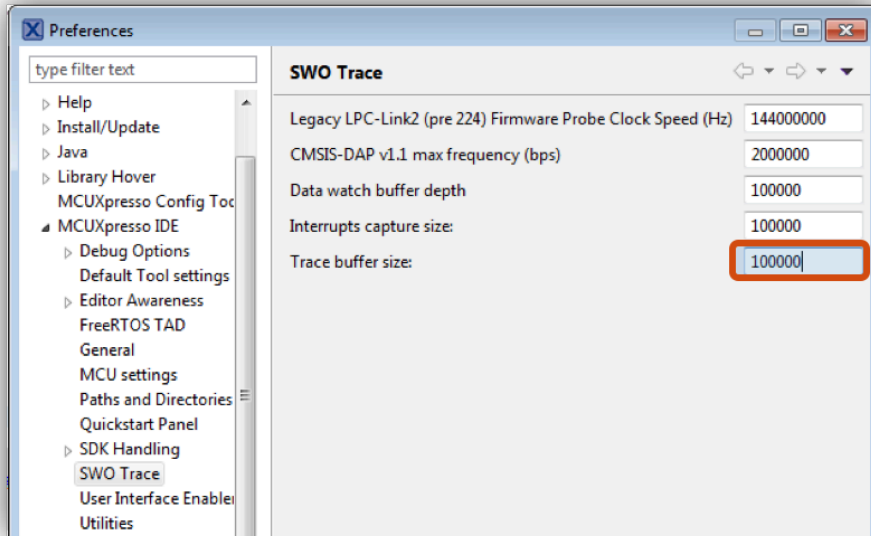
Preferences

type filter text

Help
Install/Update
Java
Library Hover
MCUXpresso Config Toc
MCUXpresso IDE
Debug Options
Default Tool settings
Editor Awareness
FreeRTOS TAD
General
MCU settings
Paths and Directories
Quickstart Panel
SDK Handling
SWO Trace
User Interface Enabler
Utilities

SWO Trace

| | |
|---|---|
| Legacy LPC-Link2 (pre 224) Firmware Probe Clock Speed (Hz) | 144000000 |
| CMSIS-DAP v1.1 max frequency (bps) | 2000000 |
| Data watch buffer depth | 100000 |
| Interrupts capture size: | 100000 |
| Trace buffer size: | 100000 |